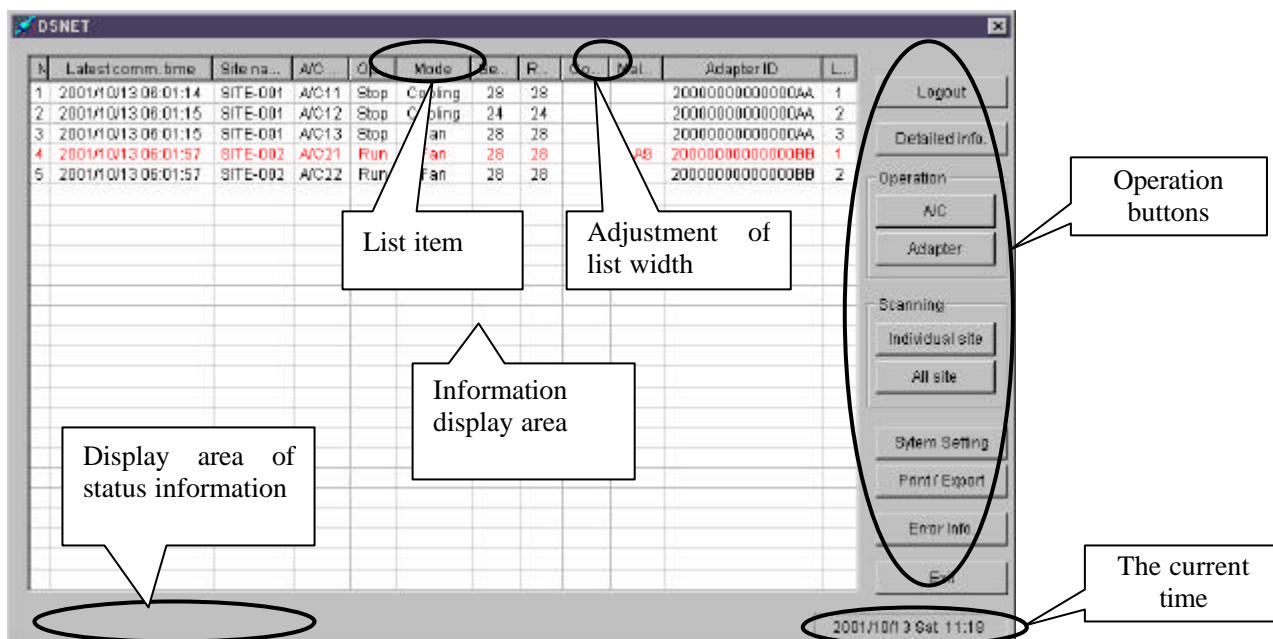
DSNET

| N | Latest comm. time | Site na... | A/C | O... | Mode | Se... | R... | Co... | Mal... | Adapter ID | L... |
|---|---|---|---|---|---|---|---|---|---|---|---|
| 1 | 2001/10/13 08:01:14 | SITE-001 | A/C11 | Stop | Cooling | 28 | 28 | | | 20000000000000AA | 1 |
| 2 | 2001/10/13 08:01:15 | SITE-001 | A/C12 | Stop | Cooling | 24 | 24 | | | 20000000000000AA | 2 |
| 3 | 2001/10/13 08:01:15 | SITE-001 | A/C13 | Stop | Fan | 28 | 28 | | | 20000000000000AA | 3 |
| 4 | 2001/10/13 08:01:57 | SITE-002 | A/C21 | Run | Fan | 28 | 28 | | A9 | 20000000000000BB | 1 |
| 5 | 2001/10/13 08:01:57 | SITE-002 | A/C22 | Run | Fan | 28 | 28 | | | 20000000000000BB | 2 |

Logout

Detailed info.

Operation

A/C

Adapter

Scanning

Individual site

All site

Sytem Setting

Print / Export

Error Info

Exit

2001/10/13 Sat 11:18

List item

Adjustment of list width

Operation buttons

Information display area

Display area of status information

The current time